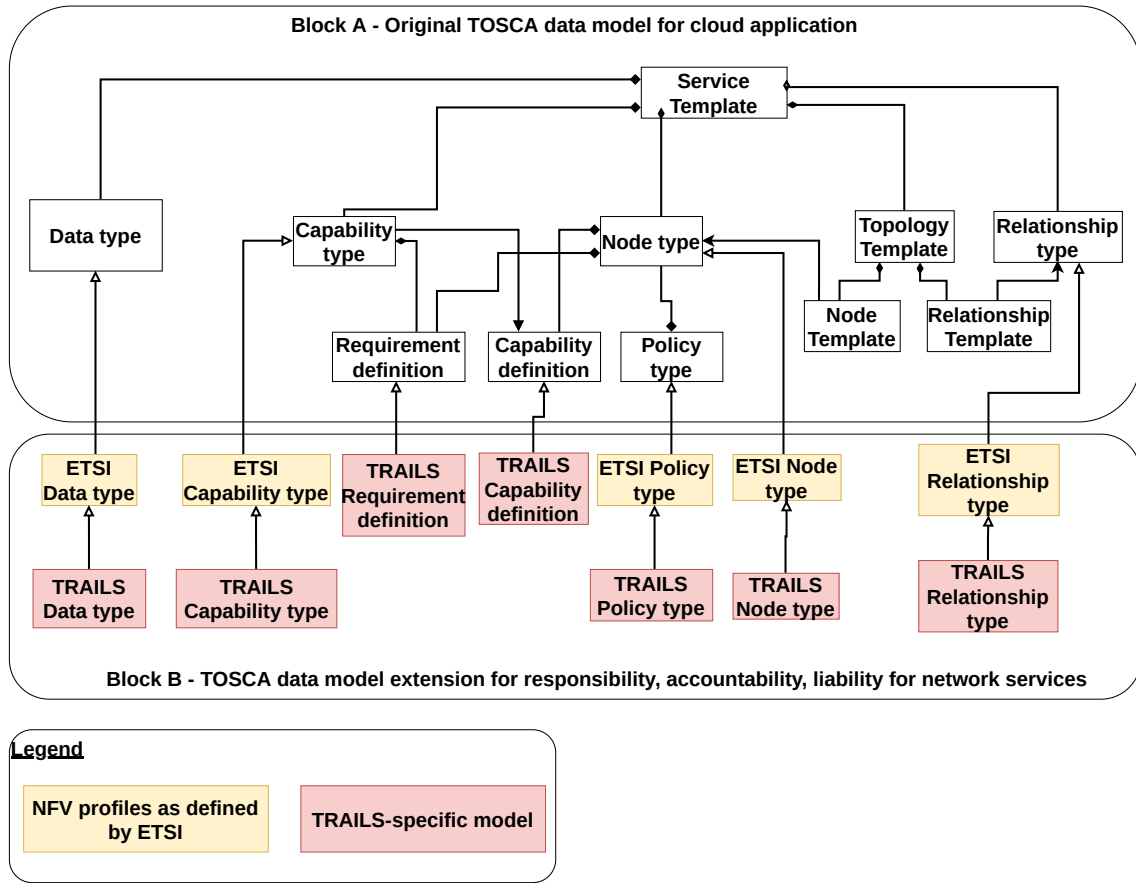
Block A - Original TOSCA data model for cloud application

Service Template

Data type

Capability type

Node type

Topology Template

Relationship type

Node Template

Relationship Template

Requirement definition

Capability definition

Policy type

ETSI Data type

ETSI Capability type

TRAILS Requirement definition

TRAILS Capability definition

ETSI Policy type

ETSI Node type

ETSI Relationship type

TRAILS Data type

TRAILS Capability type

TRAILS Policy type

TRAILS Node type

TRAILS Relationship type

Block B - TOSCA data model extension for responsibility, accountability, liability for network services

Legend

NFV profiles as defined by ETSI

TRAILS-specific model